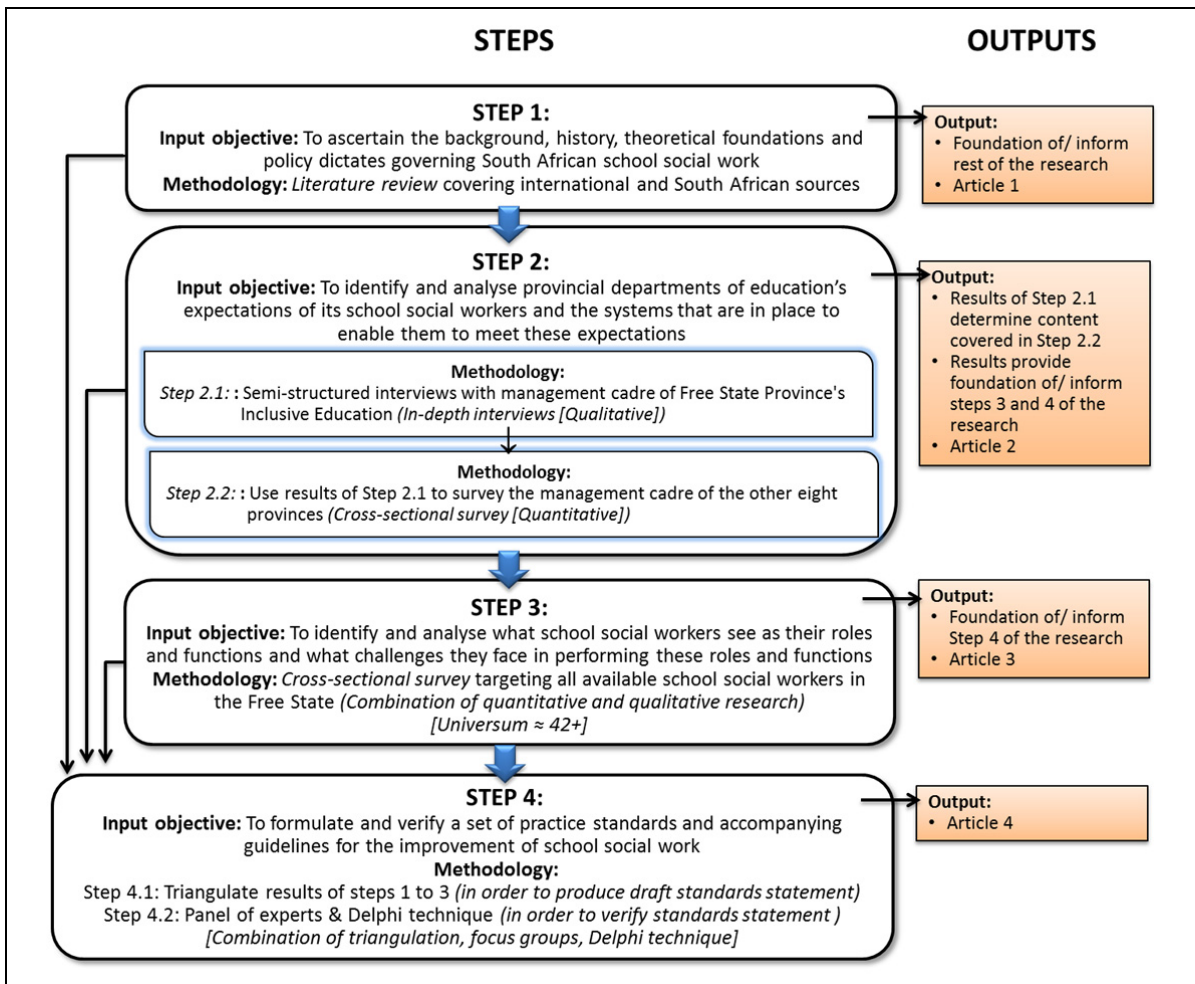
STEPS

OUTPUTS

STEP 1:
**Input objective:** To ascertain the background, history, theoretical foundations and policy dictates governing South African school social work
**Methodology:** *Literature review* covering international and South African sources

Output:
- Foundation of/ inform rest of the research
- Article 1

STEP 2:
**Input objective:** To identify and analyse provincial departments of education's expectations of its school social workers and the systems that are in place to enable them to meet these expectations

Methodology:
*Step 2.1:* : Semi-structured interviews with management cadre of Free State Province's Inclusive Education *(In-depth interviews [Qualitative])*

Methodology:
*Step 2.2:* : Use results of Step 2.1 to survey the management cadre of the other eight provinces *(Cross-sectional survey [Quantitative])*

Output:
- Results of Step 2.1 determine content covered in Step 2.2
- Results provide foundation of/ inform steps 3 and 4 of the research
- Article 2

STEP 3:
**Input objective:** To identify and analyse what school social workers see as their roles and functions and what challenges they face in performing these roles and functions
**Methodology:** *Cross-sectional survey* targeting all available school social workers in the Free State *(Combination of quantitative and qualitative research)*
*[Universum ≈ 42+]*

Output:
- Foundation of/ inform Step 4 of the research
- Article 3

STEP 4:
**Input objective:** To formulate and verify a set of practice standards and accompanying guidelines for the improvement of school social work
**Methodology:**
Step 4.1: Triangulate results of steps 1 to 3 *(in order to produce draft standards statement)*
Step 4.2: Panel of experts & Delphi technique *(in order to verify standards statement )*
*[Combination of triangulation, focus groups, Delphi technique]*

Output:
- Article 4